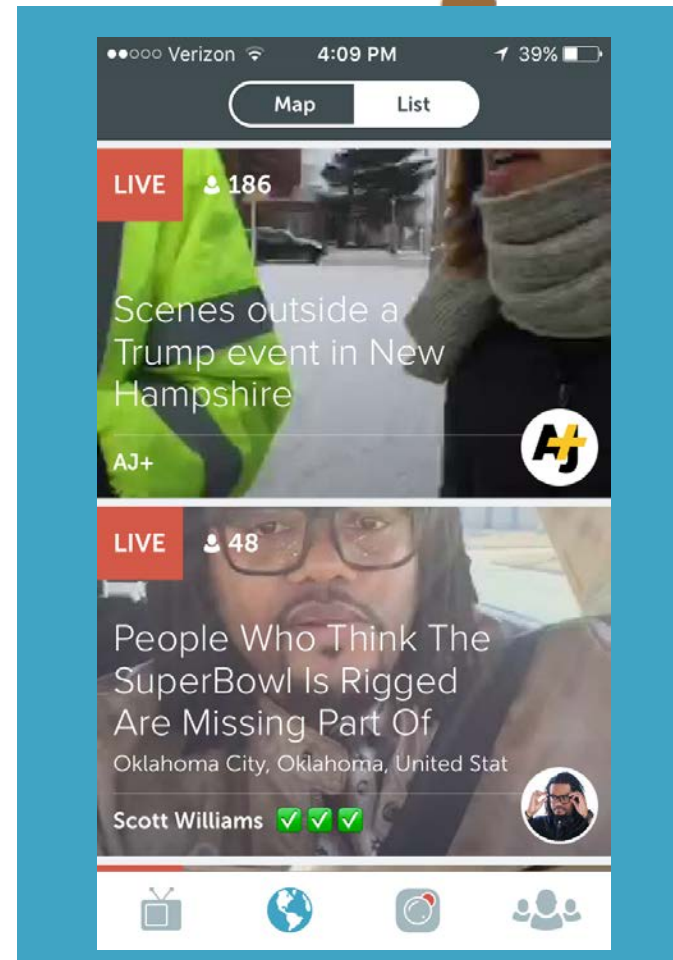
●●○○○ Verizon 4:09 PM 39%

Map List

LIVE 186

Scenes outside a Trump event in New Hampshire

AJ+

AJ+

LIVE 48

People Who Think The SuperBowl Is Rigged Are Missing Part Of

Oklahoma City, Oklahoma, United Stat

Scott Williams ✅✅✅